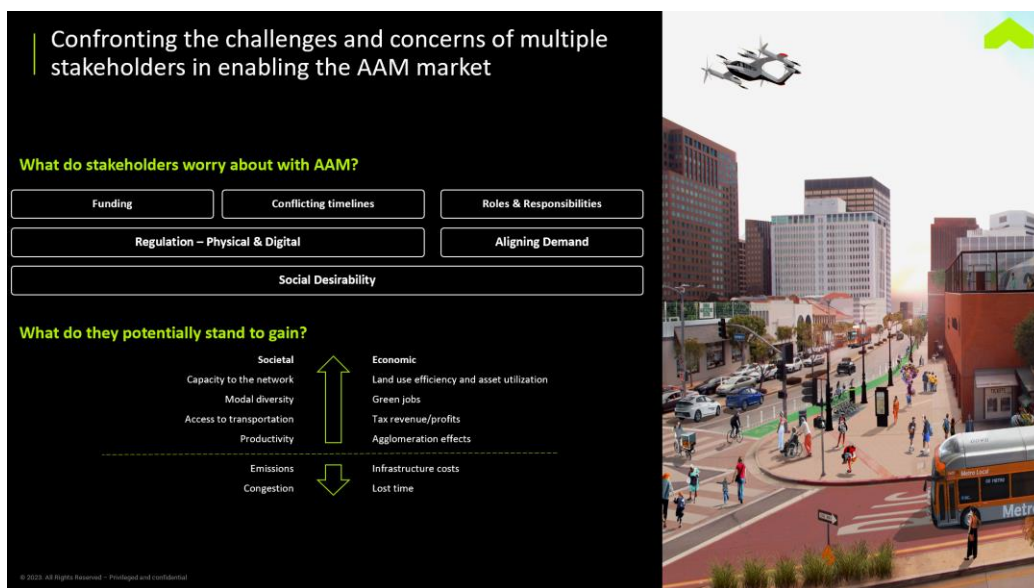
Confronting the challenges and concerns of multiple stakeholders in enabling the AAM market

What do stakeholders worry about with AAM?

Funding

Conflicting timelines

Roles & Responsibilities

Regulation – Physical & Digital

Aligning Demand

Social Desirability

What do they potentially stand to gain?

Societal
Capacity to the network
Modal diversity
Access to transportation
Productivity

Economic
Land use efficiency and asset utilization
Green jobs
Tax revenue/profits
Agglomeration effects

Emissions
Congestion

Infrastructure costs
Lost time

© 2023. All Rights Reserved – Privileged and confidential

Metro Local

Metro